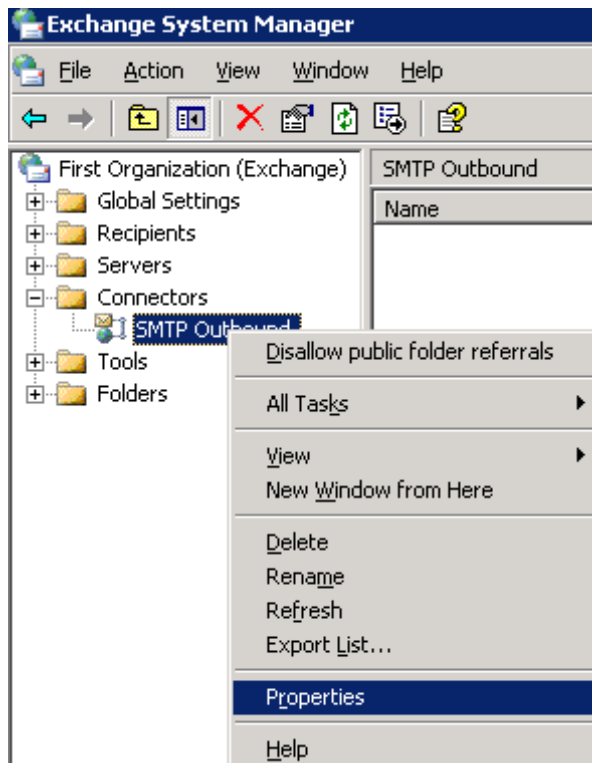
Exchange System Manager

File Action View Window Help

First Organization (Exchange)
Global Settings
Recipients
Servers
Connectors
SMTP Outbound
Tools
Folders

SMTP Outbound
Name

Disallow public folder referrals
All Tasks
View
New Window from Here
Delete
Rename
Refresh
Export List...
Properties
Help